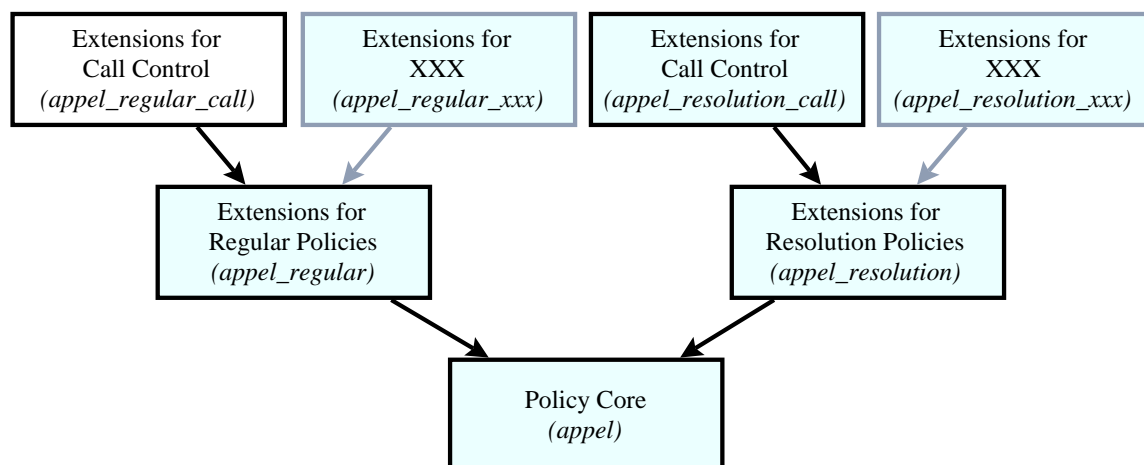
Extensions for Call Control
*(appel_regular_call)*

Extensions for XXX
*(appel_regular_xxx)*

Extensions for Call Control
*(appel_resolution_call)*

Extensions for XXX
*(appel_resolution_xxx)*

Extensions for Regular Policies
*(appel_regular)*

Extensions for Resolution Policies
*(appel_resolution)*

Policy Core
*(appel)*